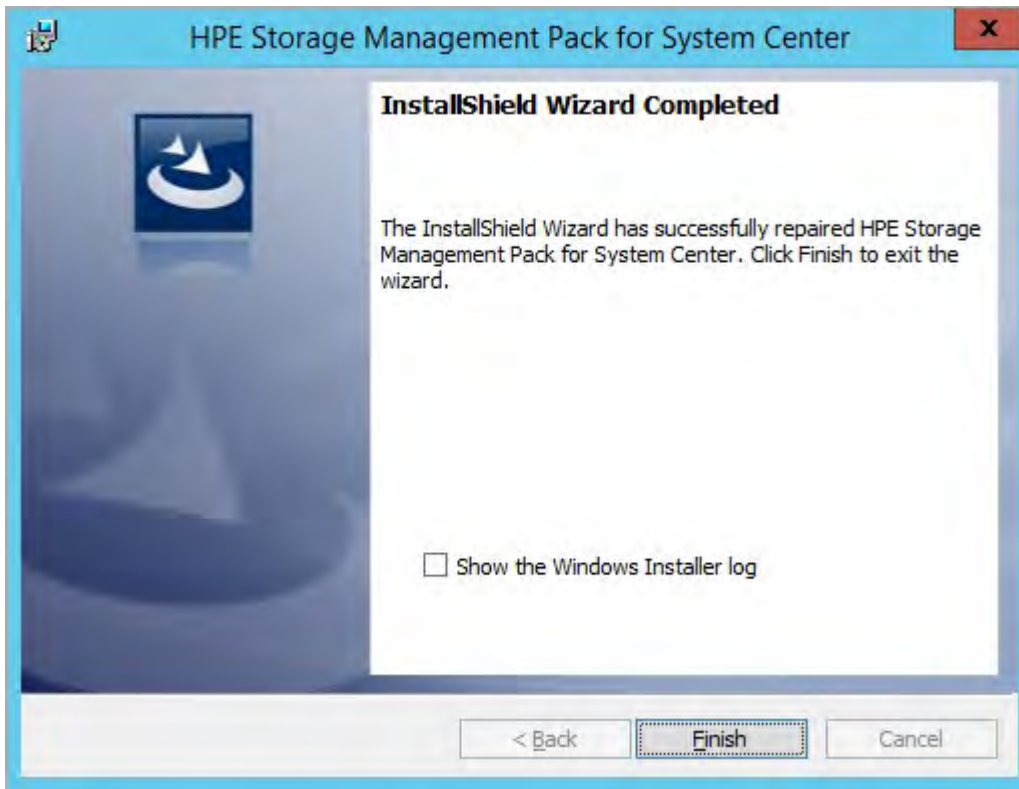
HPE Storage Management Pack for System Center

x

InstallShield Wizard Completed

The InstallShield Wizard has successfully repaired HPE Storage Management Pack for System Center. Click Finish to exit the wizard.

Show the Windows Installer log

< Back

Finish

Cancel